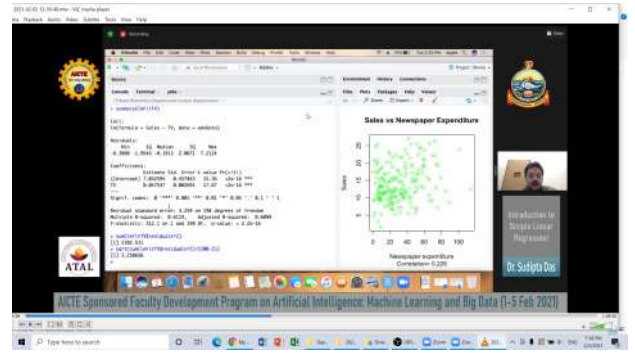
2021-02-01 15-59-40.mkv - VLC media player

Media Playback Audio Video Subtitle Tools View Help

Sales vs Newspaper Expenditure

Sales

Newspaper expenditure
Correlation= 0.229

0 20 40 60 80 100

Introduction to Simple Linear Regression

Dr. Sudipta Das

ATAL

AICTE Sponsored Faculty Development Program on Artificial Intelligence: Machine Learning and Big Data (1-5 Feb 2021)

Type here to search